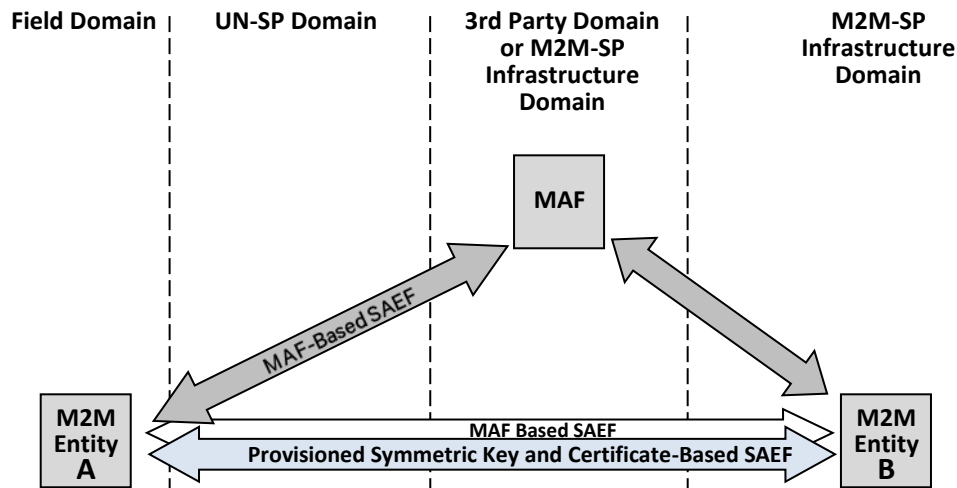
Field Domain

UN-SP Domain

3rd Party Domain or M2M-SP Infrastructure Domain

M2M-SP Infrastructure Domain

MAF

MAF-Based SAEF

M2M Entity A

MAF Based SAEF

Provisioned Symmetric Key and Certificate-Based SAEF

M2M Entity B